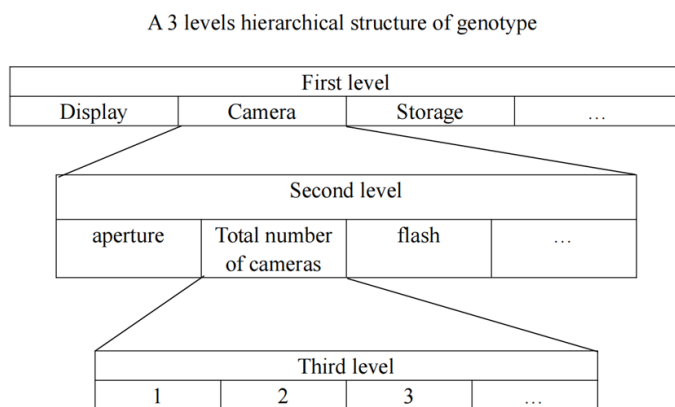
A 3 levels hierarchical structure of genotype

| First level | | | |
|---|---|---|---|
| Display | Camera | Storage | … |

| Second level | | | |
|---|---|---|---|
| aperture | Total number of cameras | flash | … |

| Third level | | | |
|---|---|---|---|
| 1 | 2 | 3 | … |